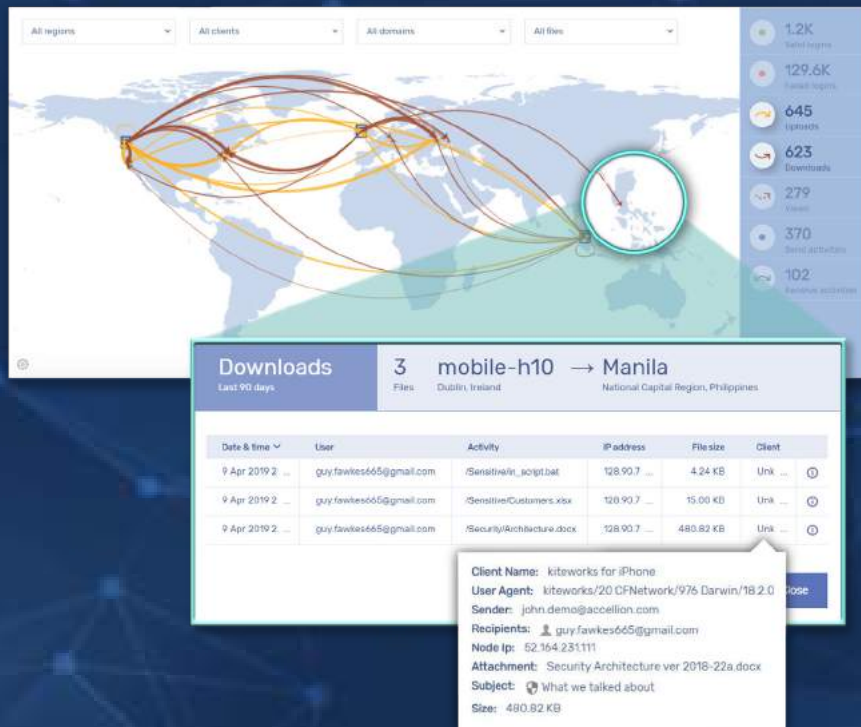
All regions
All clients
All domains
All files

1.2K
Valid logins
129.6K
Failed logins
645
Uploads
623
Downloads
279
Views
370
Send activities
102
Sensitive activities

Downloads
Last 90 days

3
Files

mobile-h10 → Manila
Dublin, Ireland
National Capital Region, Philippines

| Date & time | User | Activity | IP address | File size | Client | |
|---|---|---|---|---|---|---|
| 9 Apr 2019 2 ... | guy.fawkes665@gmail.com | /Sensitive/in_script.bat | 128.90.7 ... | 4.24 KB | Unk ... | ⓘ |
| 9 Apr 2019 2 ... | guy.fawkes665@gmail.com | /Sensitive/Customers.xlsx | 128.90.7 ... | 15.00 KB | Unk ... | ⓘ |
| 9 Apr 2019 2 ... | guy.fawkes665@gmail.com | /Security/Architecture.docx | 128.90.7 ... | 480.82 KB | Unk ... | ⓘ |

Client Name: kiteworks for iPhone
User Agent: kiteworks/20 CFNetwork/976 Darwin/18.2.0
Sender: john.demo@accellion.com
Recipients: guy.fawkes665@gmail.com
Node Ip: 52.164.231.111
Attachment: Security Architecture ver 2018-22a.docx
Subject: What we talked about
Size: 480.82 KB

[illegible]ose